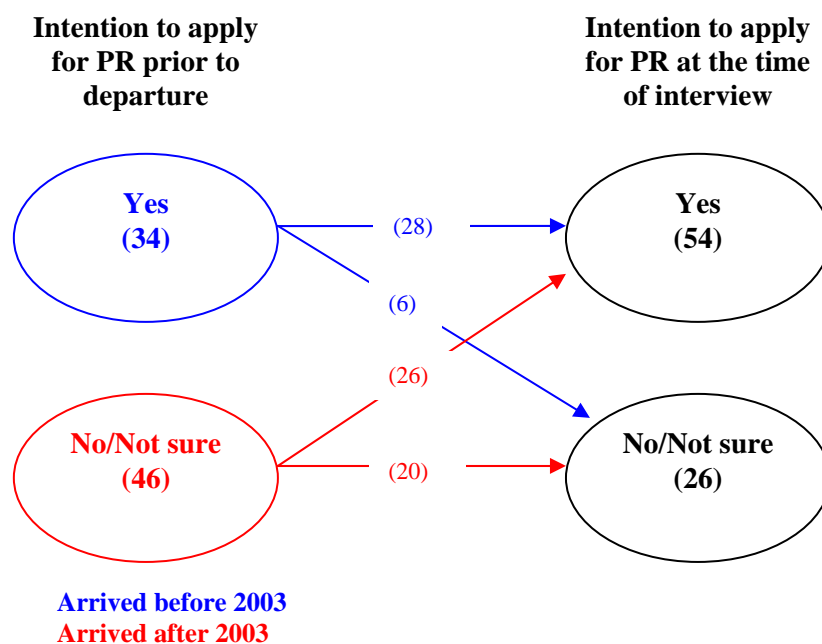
Intention to apply for PR prior to departure

Intention to apply for PR at the time of interview

Yes
(34)

(28)

Yes
(54)

(6)

(26)

No/Not sure
(46)

(20)

No/Not sure
(26)

Arrived before 2003
Arrived after 2003